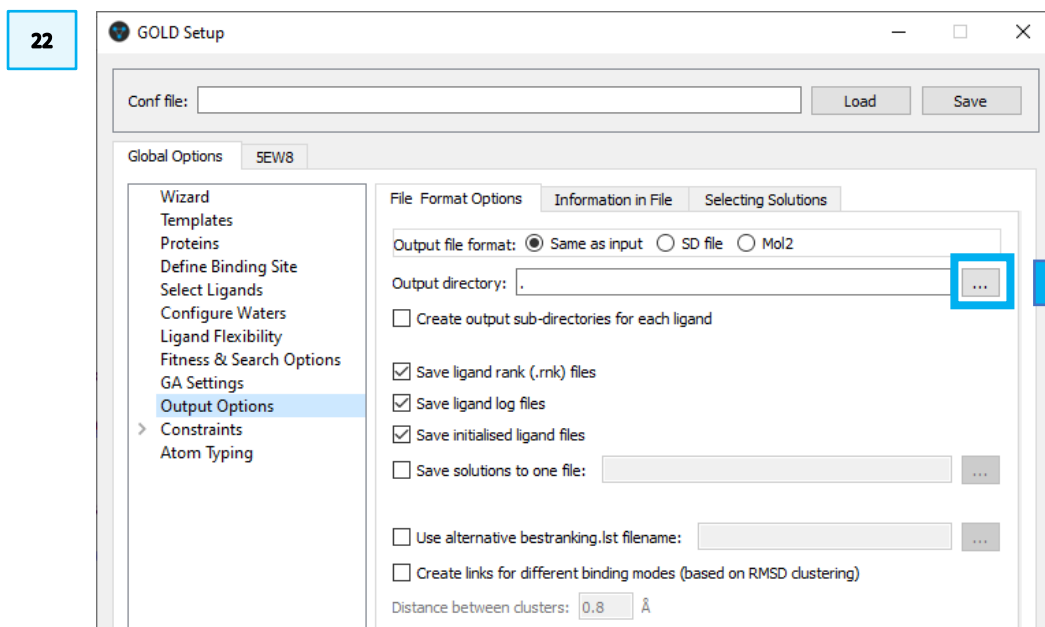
22

GOLD Setup

Conf file: Load Save

Global Options 5EW8

Wizard
Templates
Proteins
Define Binding Site
Select Ligands
Configure Waters
Ligand Flexibility
Fitness & Search Options
GA Settings
Output Options
Constraints
Atom Typing

File Format Options Information in File Selecting Solutions

Output file format: Same as input SD file Mol2

Output directory: . ...

Create output sub-directories for each ligand

Save ligand rank (.rnk) files
Save ligand log files
Save initialised ligand files
Save solutions to one file: ...

Use alternative bestranking.lst filename: ...
Create links for different binding modes (based on RMSD clustering)
Distance between clusters: 0.8 Å